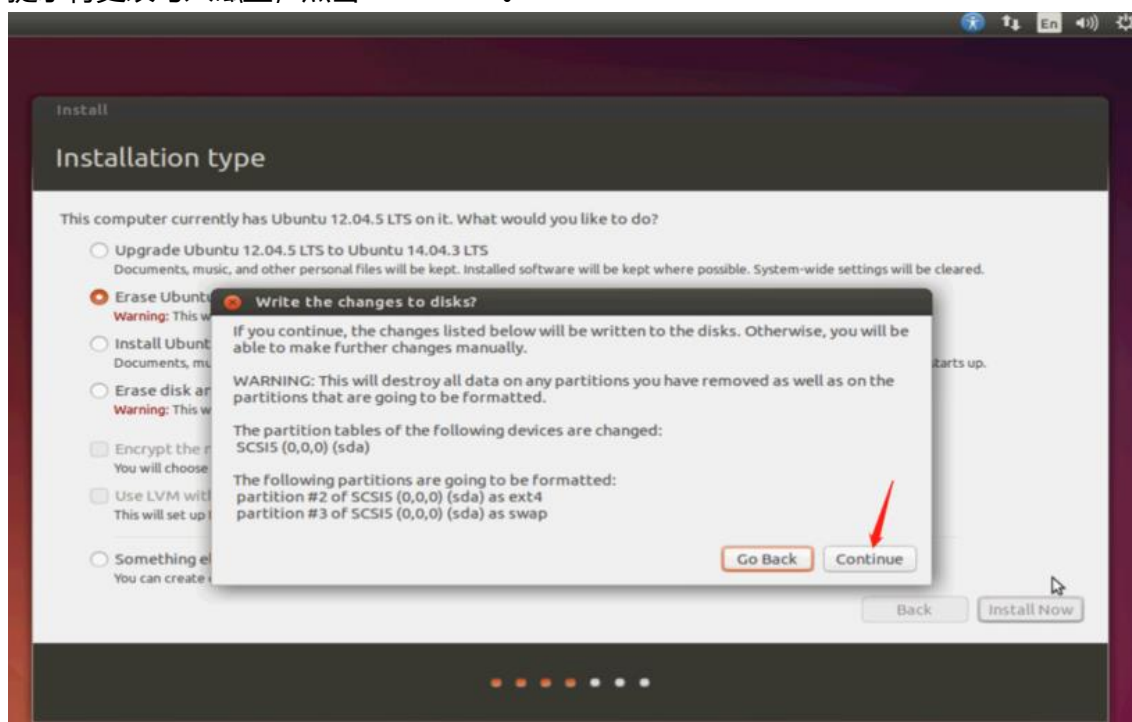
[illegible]

En

Install

Installation type

This computer currently has Ubuntu 12.04.5 LTS on it. What would you like to do?

Upgrade Ubuntu 12.04.5 LTS to Ubuntu 14.04.3 LTS
Documents, music, and other personal files will be kept. Installed software will be kept where possible. System-wide settings will be cleared.

Erase Ubunt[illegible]
Warning: This w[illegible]

Install Ubunt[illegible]
Documents, mu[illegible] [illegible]tarts up.

Erase disk ar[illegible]
Warning: This w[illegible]

Encrypt the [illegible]
You will choose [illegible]

Use LVM wit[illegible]
This will set up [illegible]

Something el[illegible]
You can create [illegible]

Write the changes to disks?

If you continue, the changes listed below will be written to the disks. Otherwise, you will be able to make further changes manually.

WARNING: This will destroy all data on any partitions you have removed as well as on the partitions that are going to be formatted.

The partition tables of the following devices are changed:
SCSI5 (0,0,0) (sda)

The following partitions are going to be formatted:
partition #2 of SCSI5 (0,0,0) (sda) as ext4
partition #3 of SCSI5 (0,0,0) (sda) as swap

Go Back Continue

Back Install Now